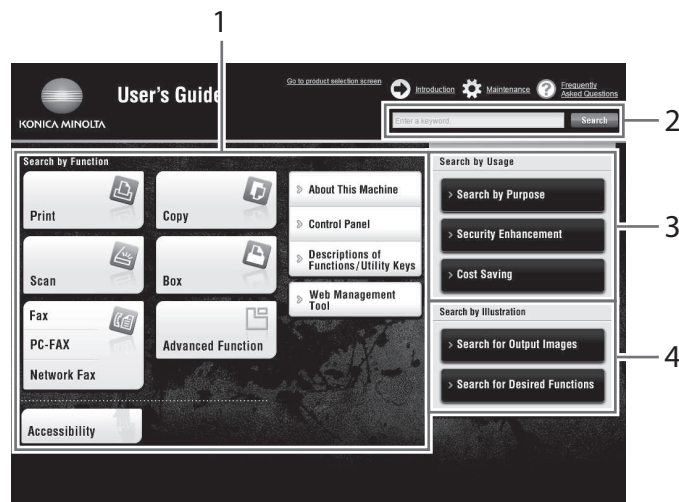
1

User's Guide

KONICA MINOLTA

Go to product selection screen

Introduction

Maintenance

Frequently Asked Questions

Enter a keyword

Search

2

Search by Function

Print

Copy

About This Machine

Control Panel

Scan

Box

Descriptions of Functions/Utility Keys

Fax

PC-FAX

Network Fax

Advanced Function

Web Management Tool

Accessibility

Search by Usage

Search by Purpose

Security Enhancement

Cost Saving

3

Search by Illustration

Search for Output Images

Search for Desired Functions

4